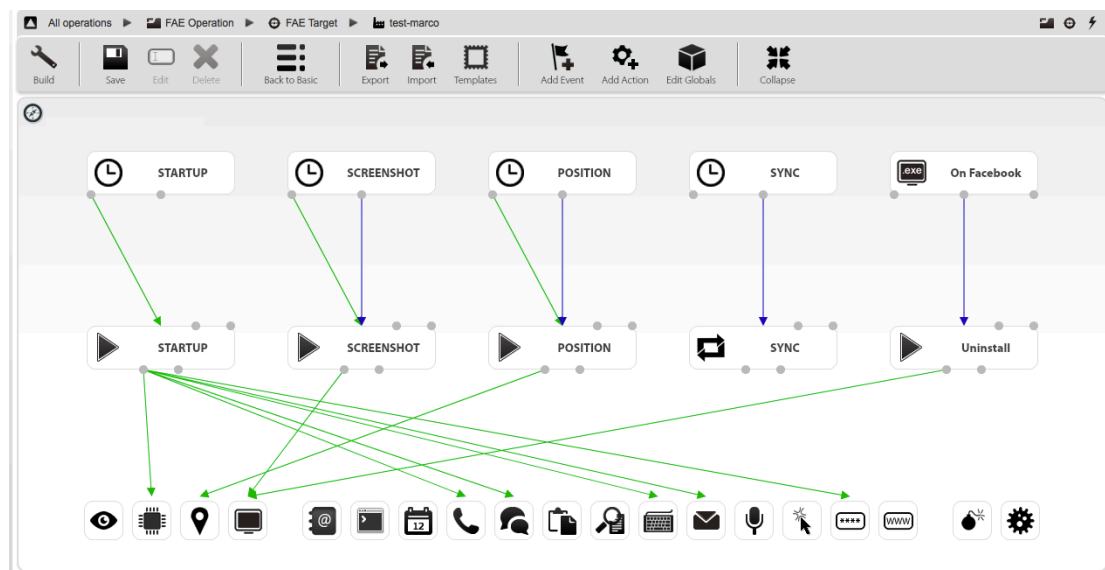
All operations ▶ FAE Operation ▶ FAE Target ▶ test-marco

Build Save Edit Delete Back to Basic Export Import Templates Add Event Add Action Edit Globals Collapse

STARTUP
SCREENSHOT
POSITION
SYNC
.exe On Facebook

STARTUP
SCREENSHOT
POSITION
SYNC
Uninstall

12 **** www